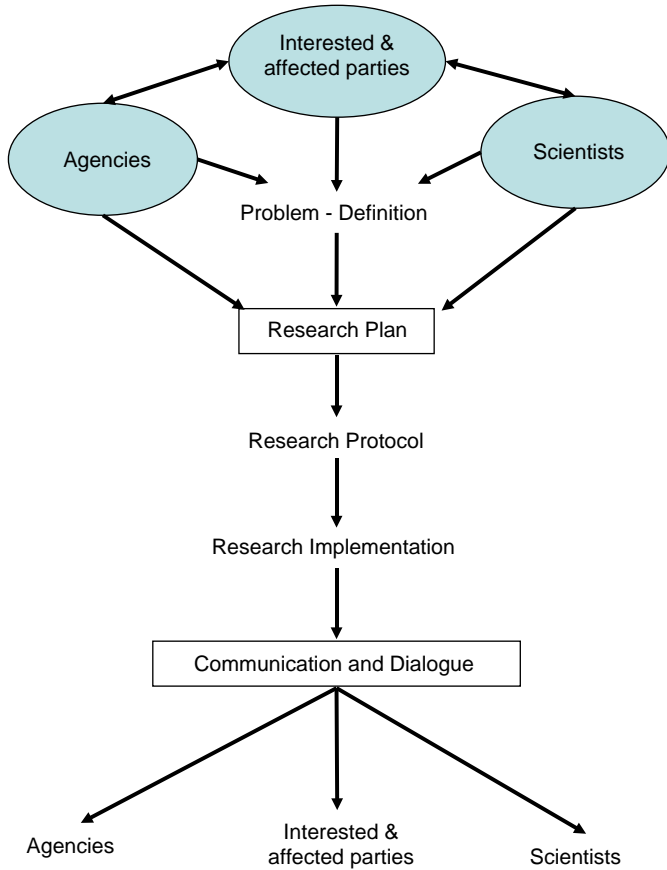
Interested & affected parties

Agencies

Scientists

Problem - Definition

Research Plan

Research Protocol

Research Implementation

Communication and Dialogue

Agencies

Interested & affected parties

Scientists